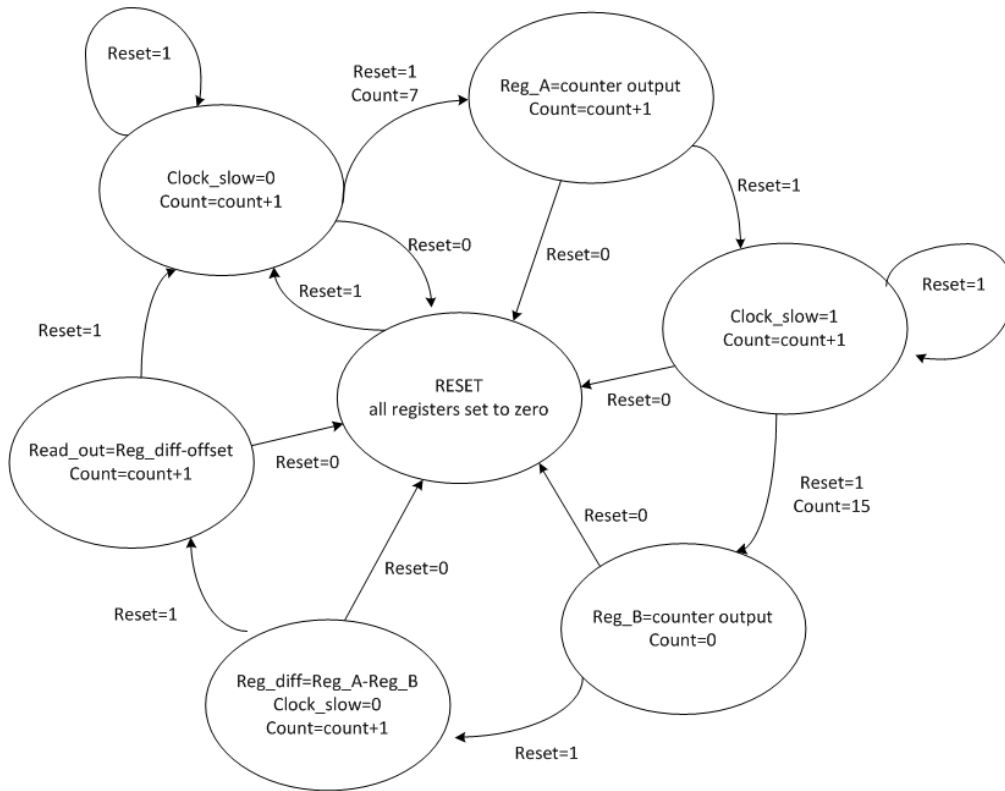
Reset=1

Reset=1
Count=7

Reg_A=counter output
Count=count+1

Clock_slow=0
Count=count+1

Reset=1

Reset=0

Reset=0

Reset=1

Reset=1

Reset=1

Clock_slow=1
Count=count+1

RESET
all registers set to zero

Reset=0

Read_out=Reg_diff-offset
Count=count+1

Reset=0

Reset=1
Count=15

Reset=0

Reset=0

Reset=1

Reg_B=counter output
Count=0

Reg_diff=Reg_A-Reg_B
Clock_slow=0
Count=count+1

Reset=1